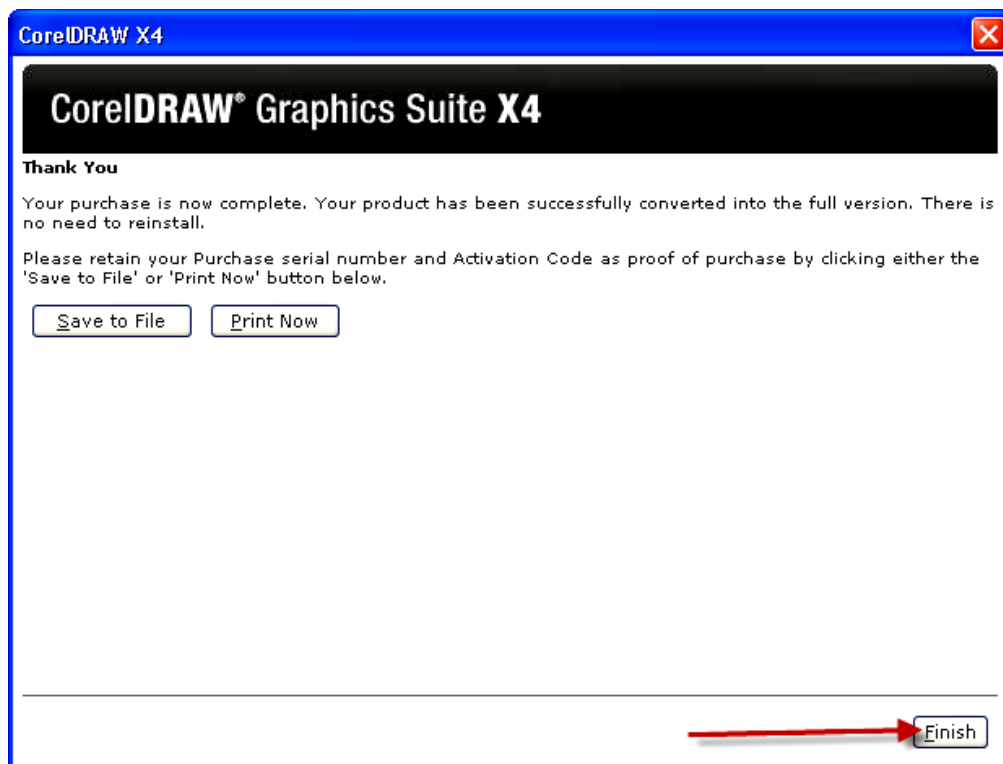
CorelDRAW X4

CorelDRAW® Graphics Suite X4

Thank You

Your purchase is now complete. Your product has been successfully converted into the full version. There is no need to reinstall.

Please retain your Purchase serial number and Activation Code as proof of purchase by clicking either the 'Save to File' or 'Print Now' button below.

Save to File

Print Now

Finish